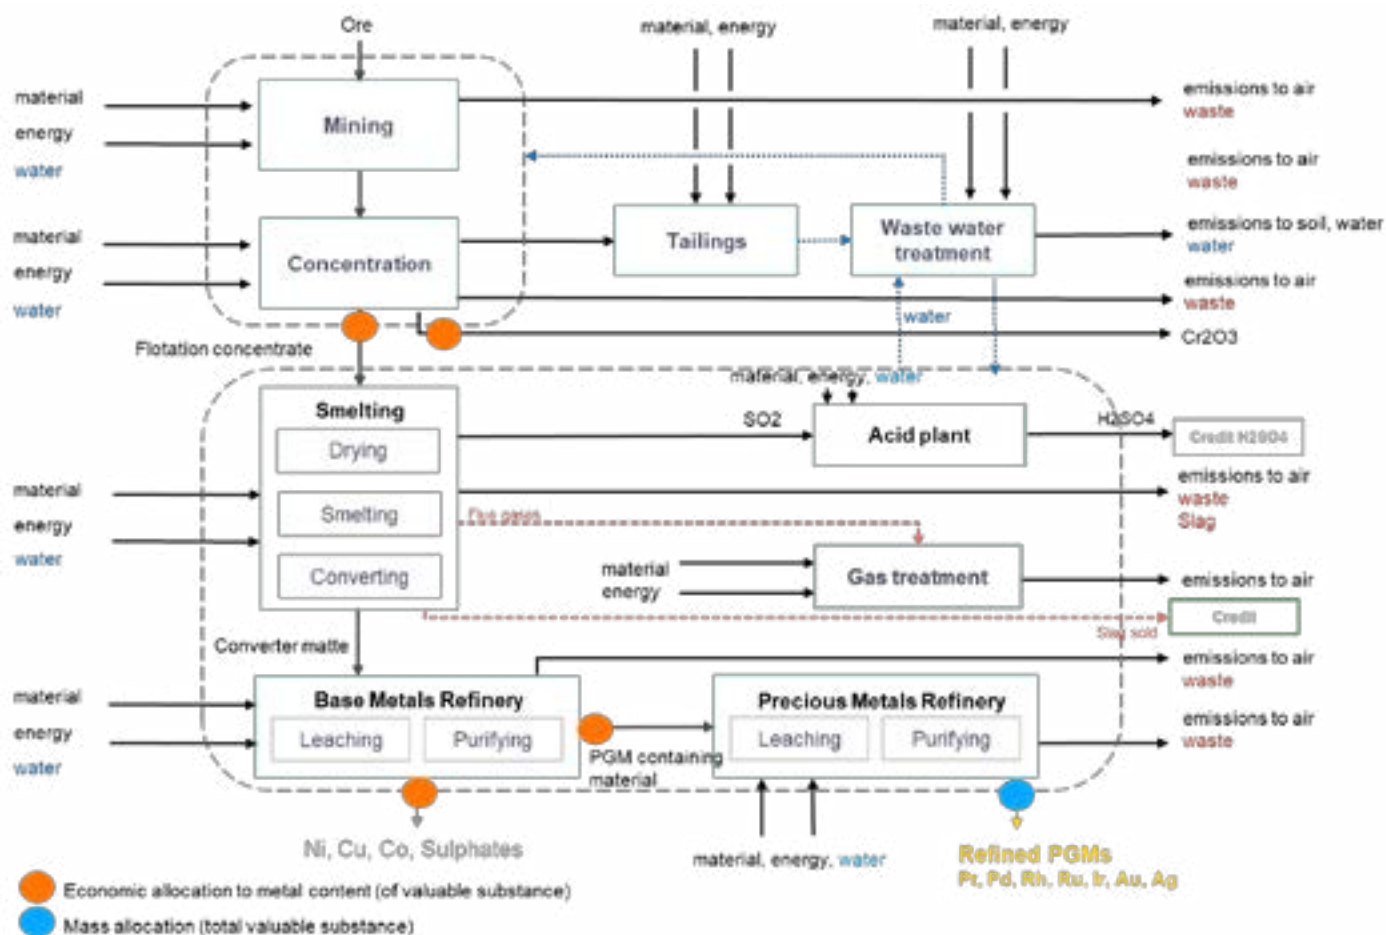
Ore

material, energy

material, energy

material
energy
water

Mining

emissions to air
waste

emissions to air
waste

material
energy
water

Concentration

Tailings

Waste water treatment

emissions to soil, water
water

emissions to air
waste

water

Cr2O3

Flotation concentrate

material, energy, water

Smelting

Drying

Smelting

Converting

SO2

Acid plant

H2SO4

Credit H2SO4

material
energy
water

emissions to air
waste
Slag

Flue gases

material
energy

Gas treatment

emissions to air

Credit

Slag sold

Converter matte

emissions to air
waste

material
energy
water

Base Metals Refinery

Leaching

Purifying

Precious Metals Refinery

Leaching

Purifying

emissions to air
waste

PGM containing material

Ni, Cu, Co, Sulphates

material, energy, water

Refined PGMs
Pt, Pd, Rh, Ru, Ir, Au, Ag

Economic allocation to metal content (of valuable substance)

Mass allocation (total valuable substance)